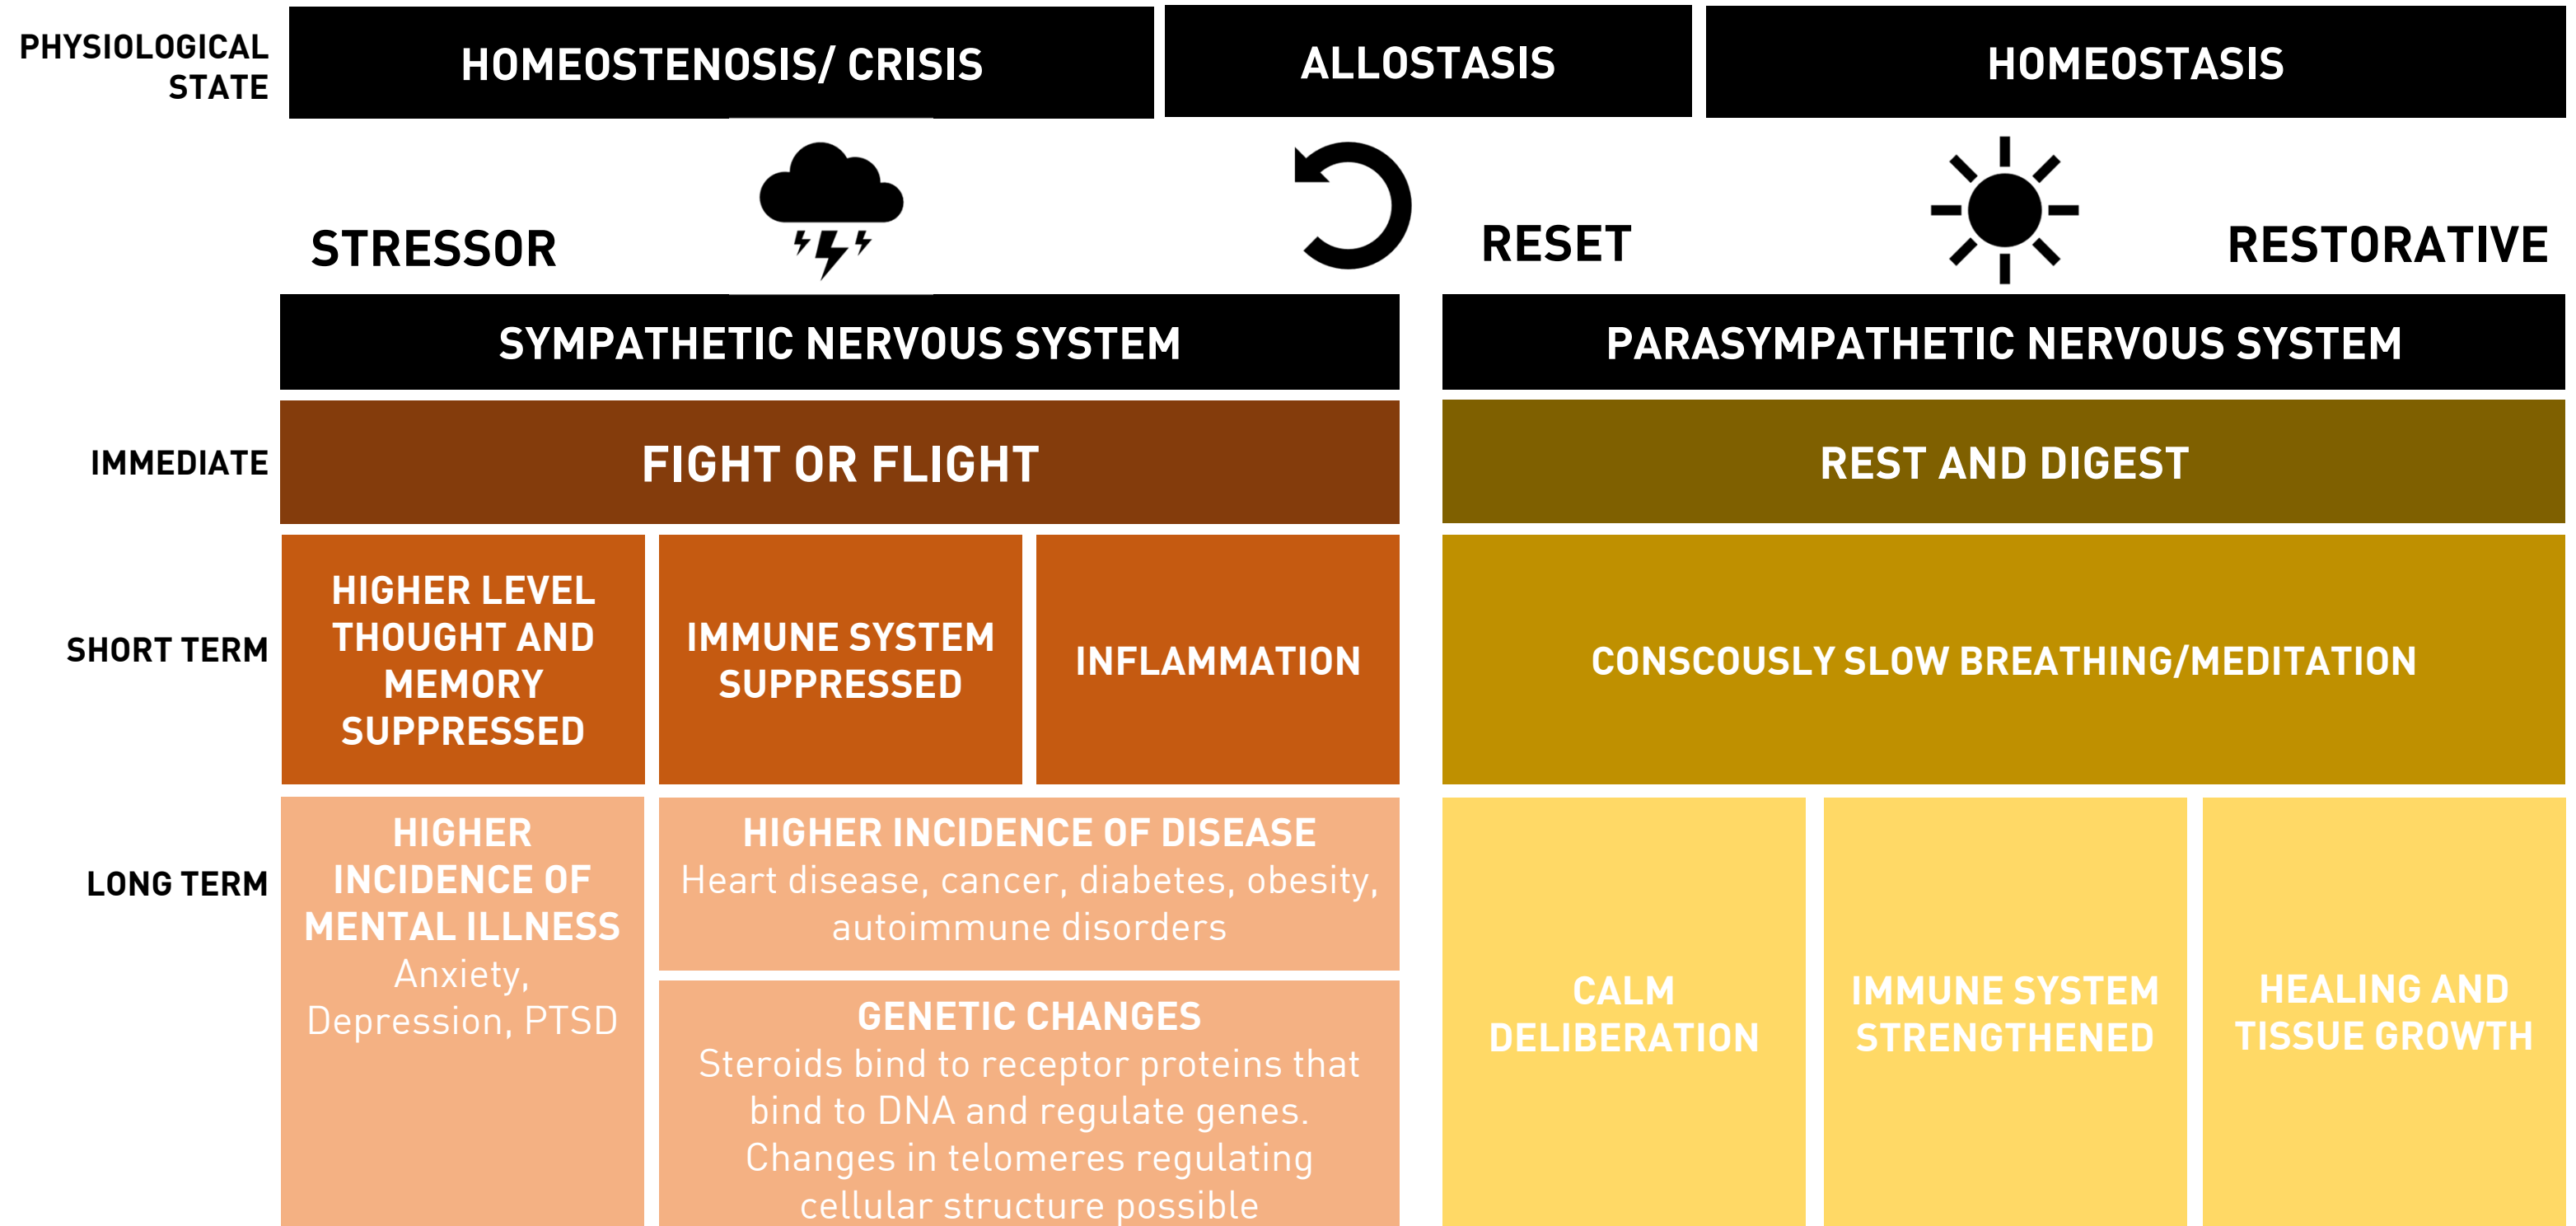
PHYSIOLOGICAL STATE

HOMEOSTENOSIS/ CRISIS

ALLOSTASIS

HOMEOSTASIS

STRESSOR

RESET

RESTORATIVE

SYMPATHETIC NERVOUS SYSTEM

PARASYMPATHETIC NERVOUS SYSTEM

IMMEDIATE

FIGHT OR FLIGHT

REST AND DIGEST

SHORT TERM

HIGHER LEVEL THOUGHT AND MEMORY SUPPRESSED

IMMUNE SYSTEM SUPPRESSED

INFLAMMATION

CONSCOUSLY SLOW BREATHING/MEDITATION

LONG TERM

HIGHER INCIDENCE OF MENTAL ILLNESS
Anxiety, Depression, PTSD

HIGHER INCIDENCE OF DISEASE
Heart disease, cancer, diabetes, obesity, autoimmune disorders

GENETIC CHANGES
Steroids bind to receptor proteins that bind to DNA and regulate genes. Changes in telomeres regulating cellular structure possible

CALM DELIBERATION

IMMUNE SYSTEM STRENGTHENED

HEALING AND TISSUE GROWTH